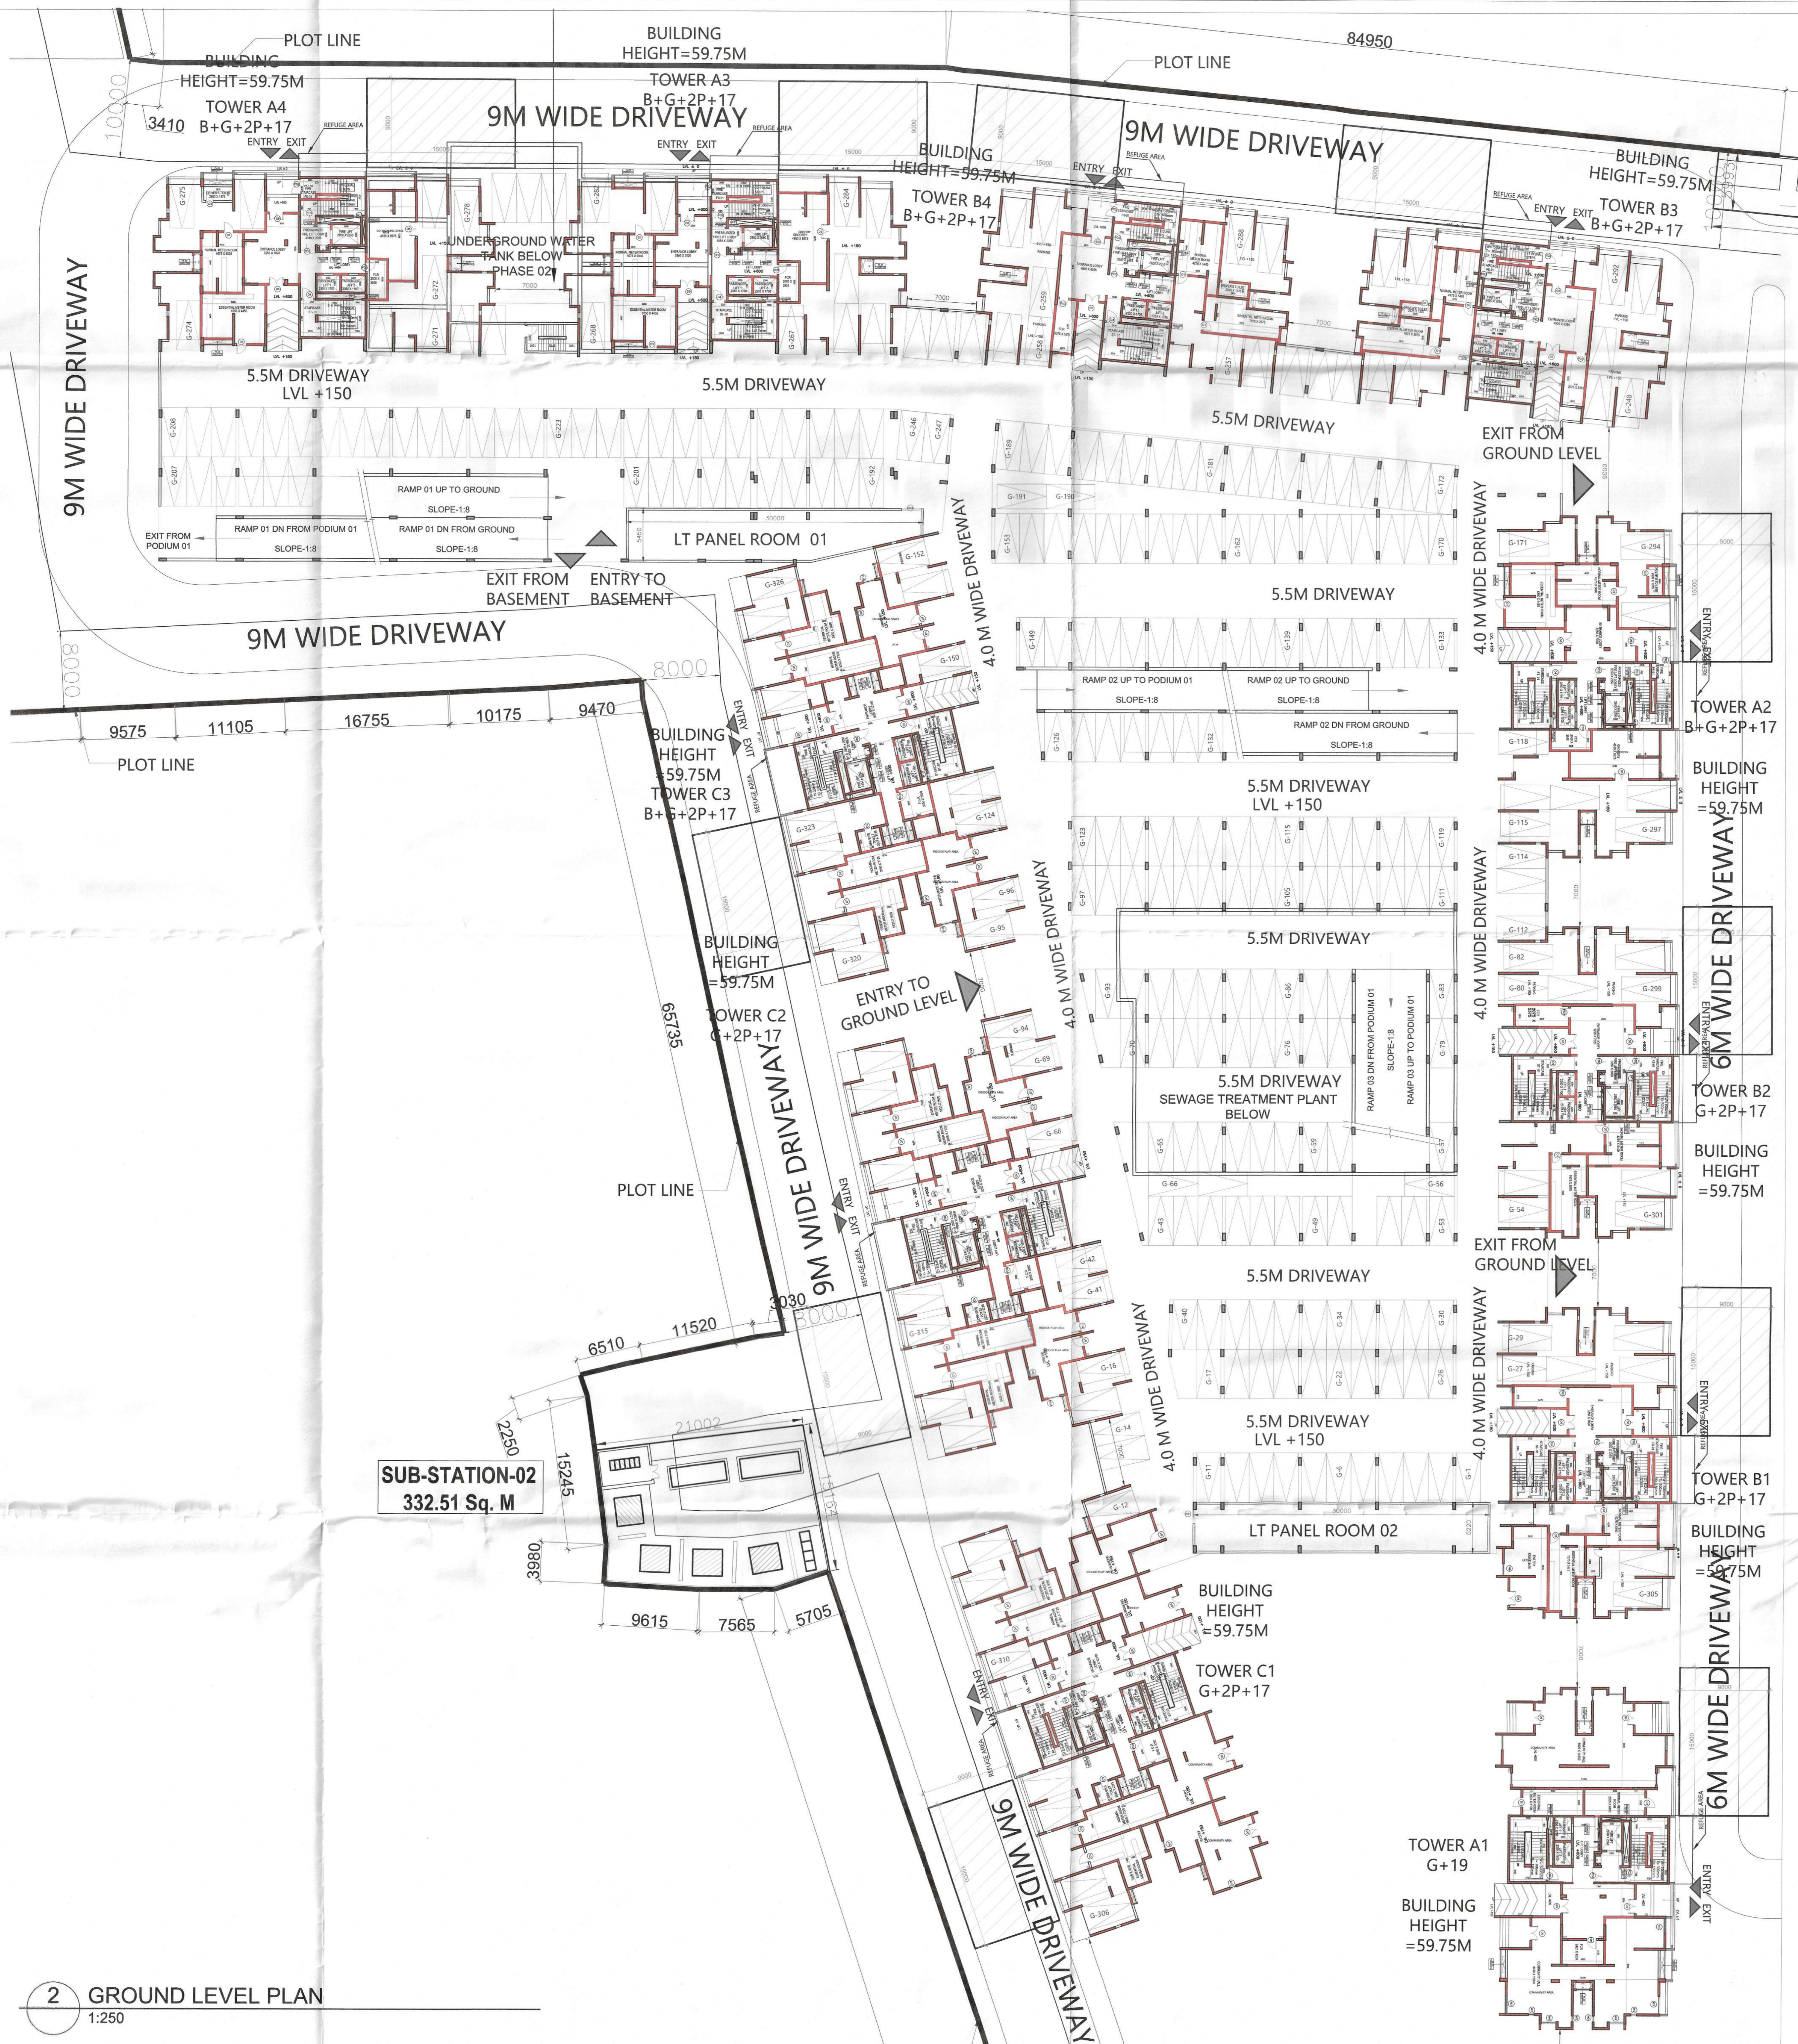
PLOT LINE
BUILDING HEIGHT=59.75M
TOWER A4
B+G+2P+17
10000
3410
REFUGE AREA
ENTRY EXIT
BUILDING HEIGHT=59.75M
TOWER A3
B+G+2P+17
9M WIDE DRIVEWAY
REFUGE AREA
ENTRY EXIT
84950
PLOT LINE
BUILDING HEIGHT=59.75M
TOWER B4
B+G+2P+17
9M WIDE DRIVEWAY
REFUGE AREA
ENTRY EXIT
BUILDING HEIGHT=59.75M
TOWER B3
B+G+2P+17
REFUGE AREA
ENTRY EXIT
UNDERGROUND WATER TANK BELOW PHASE 02
9M WIDE DRIVEWAY
5.5M DRIVEWAY LVL +150
5.5M DRIVEWAY
5.5M DRIVEWAY
EXIT FROM GROUND LEVEL
RAMP 01 UP TO GROUND
SLOPE-1:8
RAMP 01 DN FROM PODIUM 01
RAMP 01 DN FROM GROUND
SLOPE-1:8
SLOPE-1:8
EXIT FROM PODIUM 01
LT PANEL ROOM 01
EXIT FROM BASEMENT
ENTRY TO BASEMENT
9M WIDE DRIVEWAY
8000
8000
4.0 M WIDE DRIVEWAY
5.5M DRIVEWAY
4.0 M WIDE DRIVEWAY
RAMP 02 UP TO PODIUM 01
SLOPE-1:8
RAMP 02 UP TO GROUND
SLOPE-1:8
RAMP 02 DN FROM GROUND
SLOPE-1:8
TOWER A2
B+G+2P+17
BUILDING HEIGHT =59.75M
9575
11105
16755
10175
9470
PLOT LINE
BUILDING HEIGHT =59.75M
TOWER C3
B+G+2P+17
ENTRY EXIT
5.5M DRIVEWAY LVL +150
5.5M DRIVEWAY
BUILDING HEIGHT =59.75M
TOWER C2
G+2P+17
ENTRY TO GROUND LEVEL
4.0 M WIDE DRIVEWAY
65735
5.5M DRIVEWAY
SEWAGE TREATMENT PLANT BELOW
RAMP 03 DN FROM PODIUM 01
SLOPE-1:8
RAMP 03 UP TO PODIUM 01
4.0 M WIDE DRIVEWAY
6M WIDE DRIVEWAY
TOWER B2
G+2P+17
BUILDING HEIGHT =59.75M
PLOT LINE
9M WIDE DRIVEWAY
ENTRY EXIT
EXIT FROM GROUND LEVEL
5.5M DRIVEWAY
3030
6510
11520
2250
15245
3980
SUB-STATION-02
332.51 Sq. M
21002
4.0 M WIDE DRIVEWAY
5.5M DRIVEWAY LVL +150
4.0 M WIDE DRIVEWAY
TOWER B1
G+2P+17
BUILDING HEIGHT =59.75M
LT PANEL ROOM 02
9615
7565
5705
BUILDING HEIGHT =59.75M
TOWER C1
G+2P+17
ENTRY EXIT
6M WIDE DRIVEWAY
9M WIDE DRIVEWAY
TOWER A1
G+19
BUILDING HEIGHT =59.75M
ENTRY EXIT
2 GROUND LEVEL PLAN
1:250